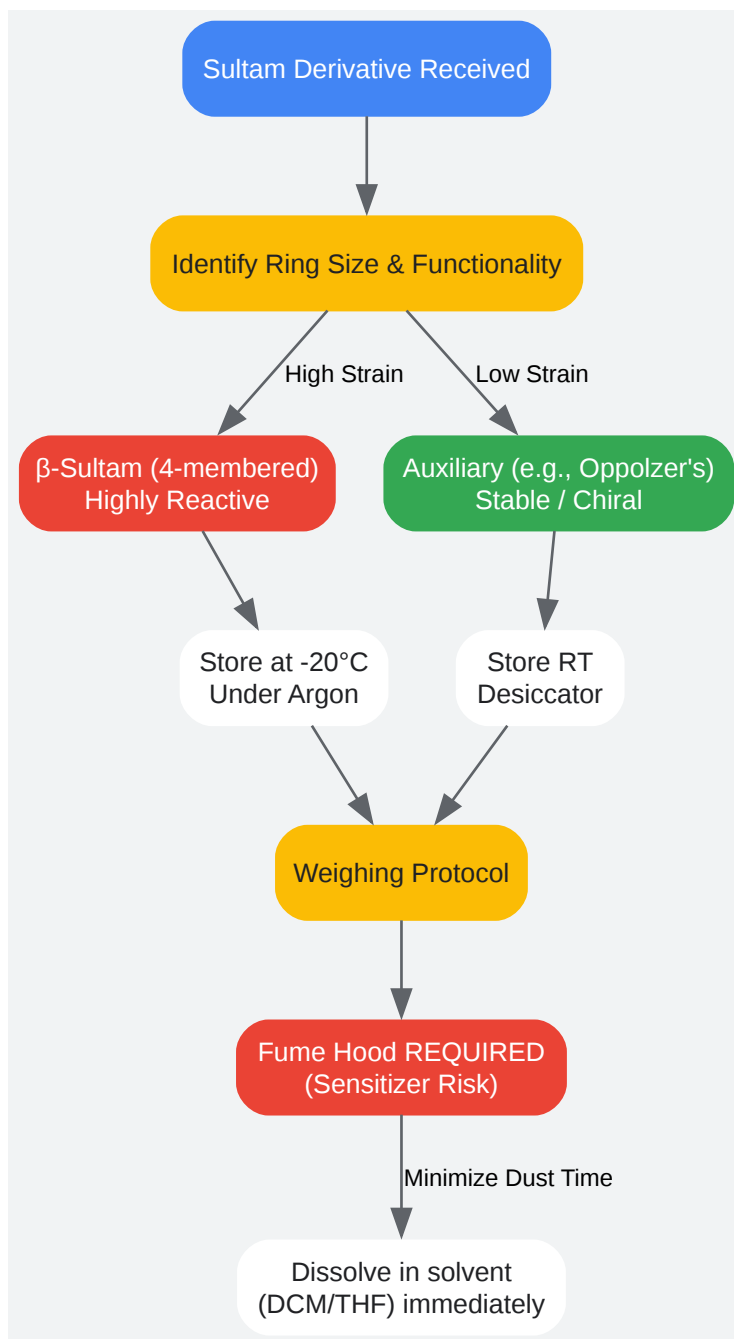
Sultam Derivative Received

Identify Ring Size & Functionality

High Strain

Low Strain

β-Sultam (4-membered)
Highly Reactive

Auxiliary (e.g., Oppolzer's)
Stable / Chiral

Store at -20°C
Under Argon

Store RT
Desiccator

Weighing Protocol

Fume Hood REQUIRED
(Sensitizer Risk)

Minimize Dust Time

Dissolve in solvent
(DCM/THF) immediately